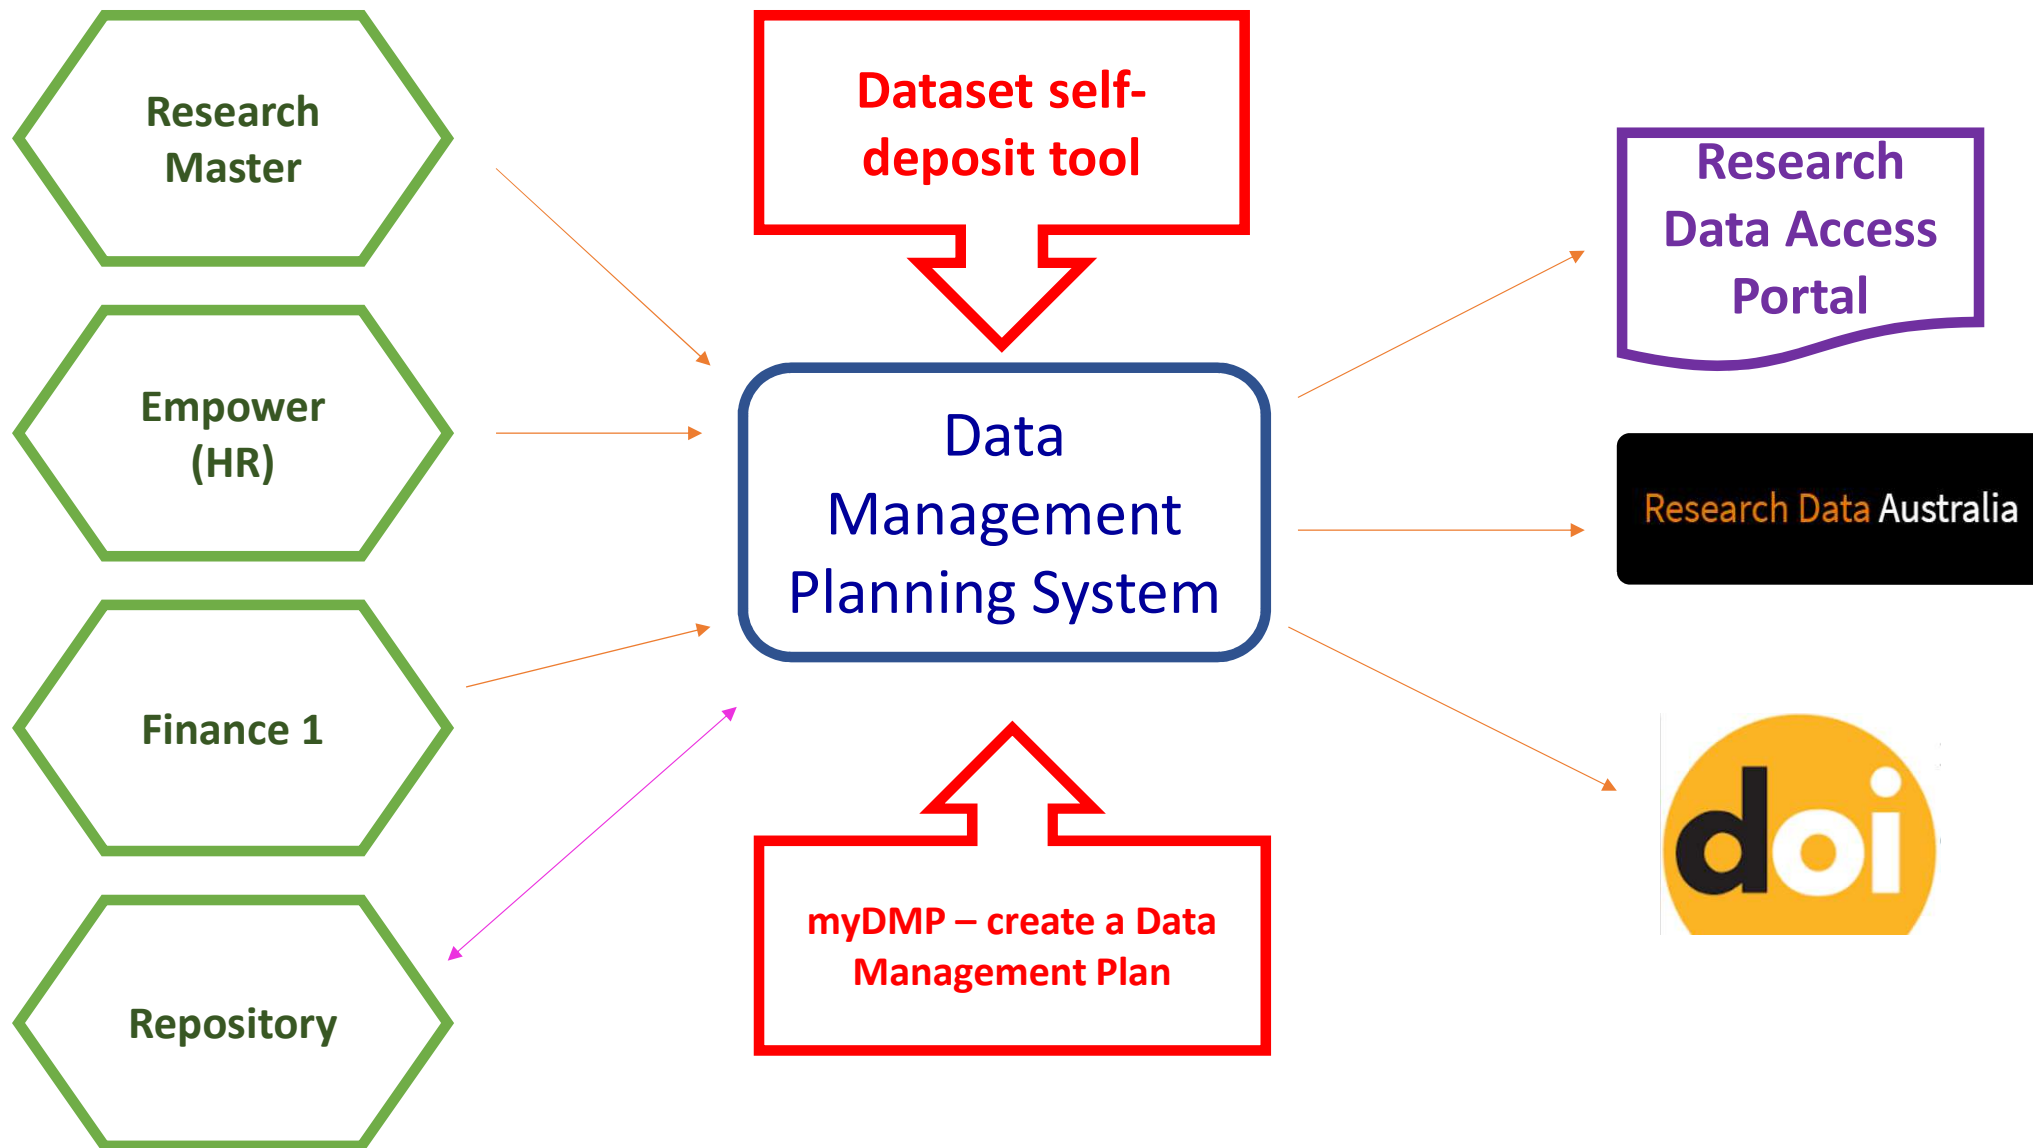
Research Master

Empower (HR)

Finance 1

Repository

Dataset self-deposit tool

Data Management Planning System

myDMP – create a Data Management Plan

Research Data Access Portal

Research Data Australia

doi